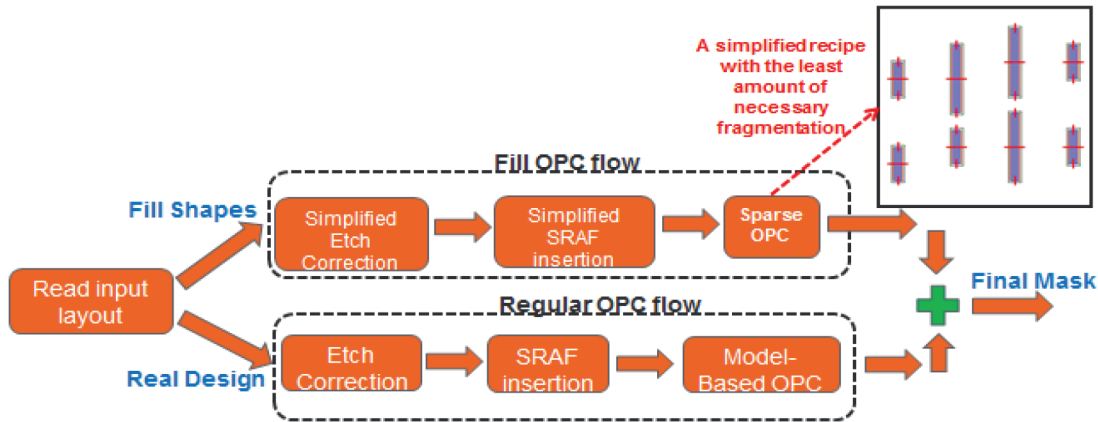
A simplified recipe with the least amount of necessary fragmentation

Fill OPC flow

Fill Shapes

Simplified Etch Correction

Simplified SRAF insertion

Sparse OPC

Read input layout

Final Mask

Regular OPC flow

Real Design

Etch Correction

SRAF insertion

Model-Based OPC